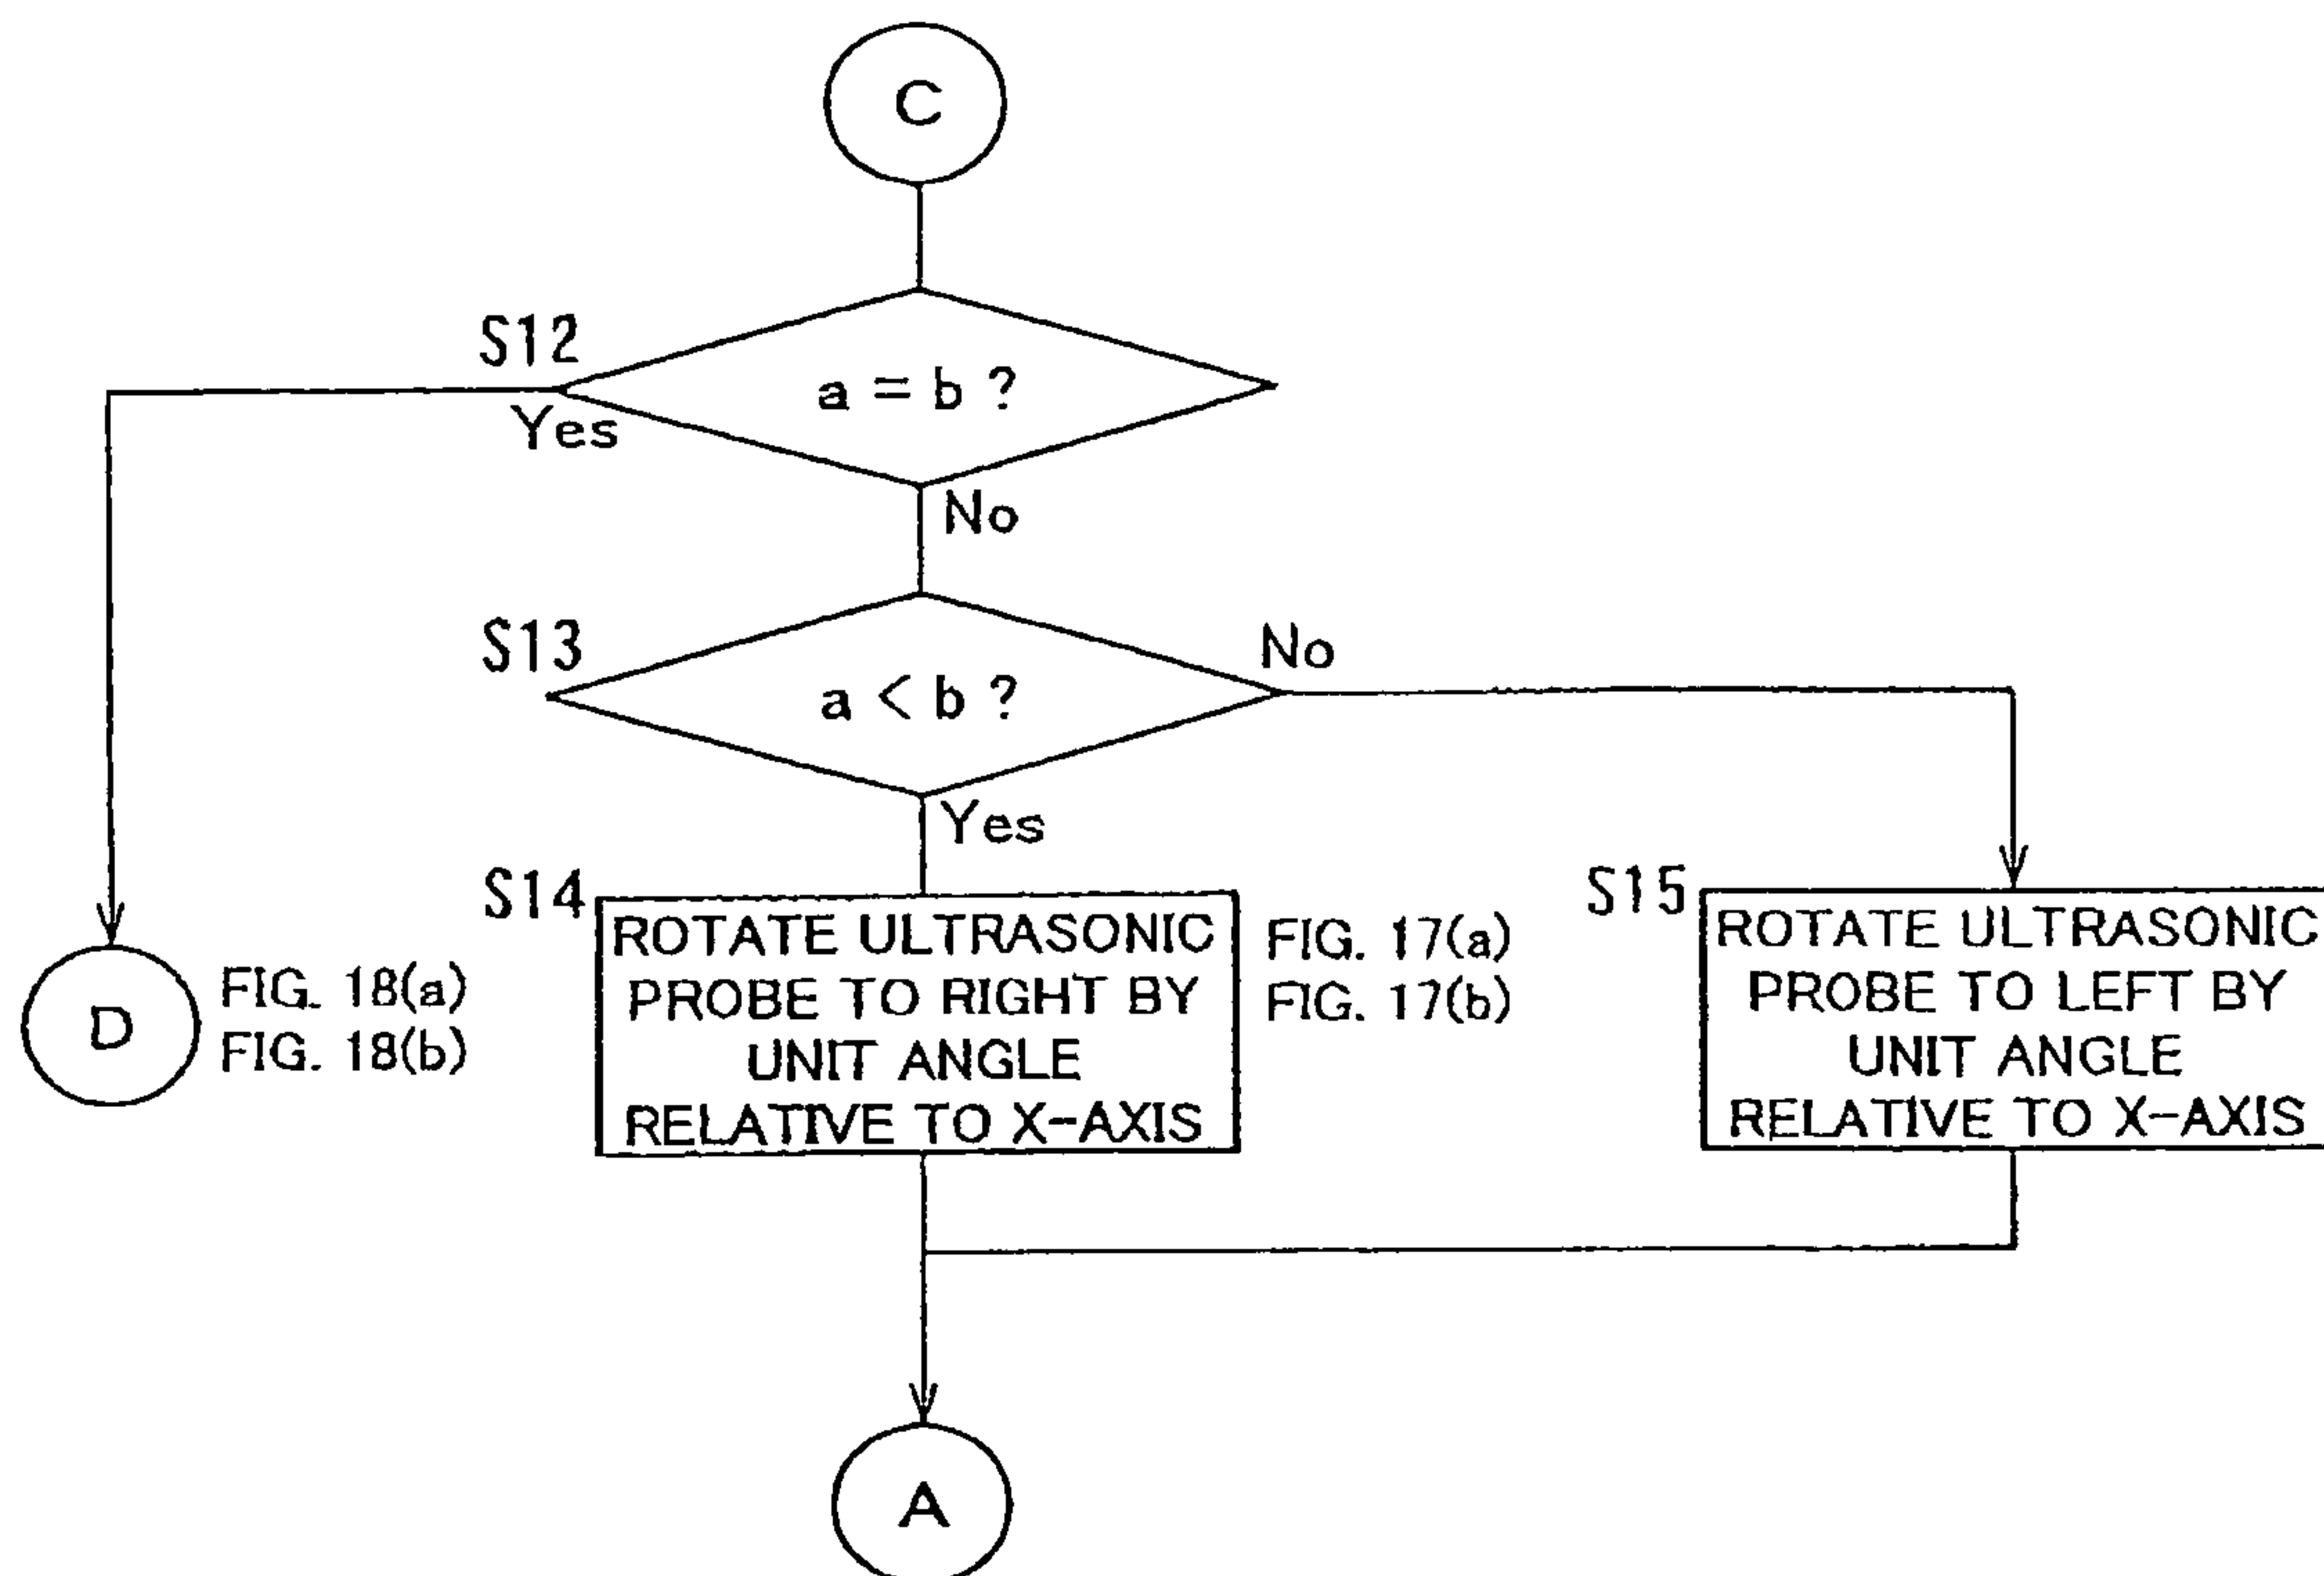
C

S12

$a = b$ ?

Yes

No

S13

$a < b$ ?

No

Yes

S14

ROTATE ULTRASONIC PROBE TO RIGHT BY UNIT ANGLE RELATIVE TO X-AXIS

FIG. 17(a)
FIG. 17(b)

S15

ROTATE ULTRASONIC PROBE TO LEFT BY UNIT ANGLE RELATIVE TO X-AXIS

D

FIG. 18(a)
FIG. 18(b)

A